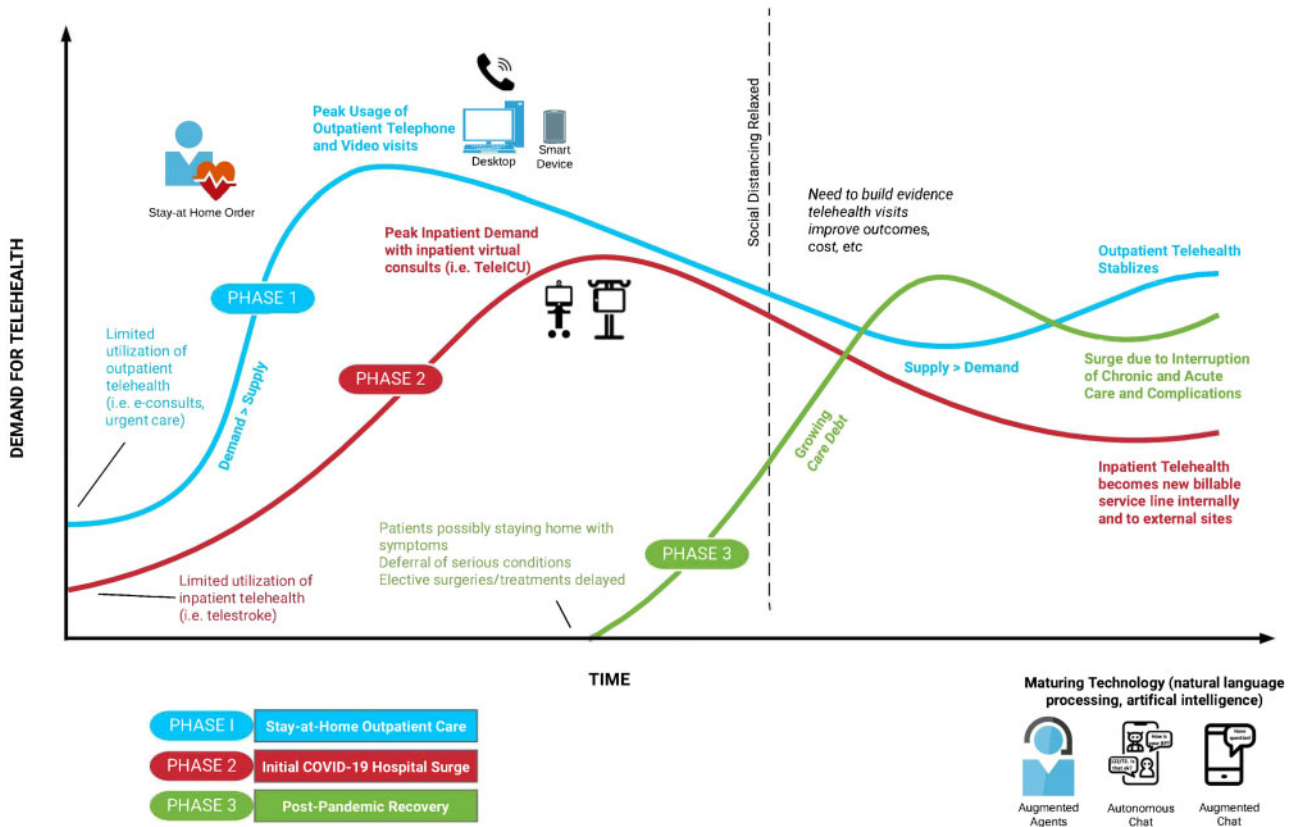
DEMAND FOR TELEHEALTH

Stay-at Home Order

Peak Usage of Outpatient Telephone and Video visits

Desktop

Smart Device

Social Distancing Relaxed

Need to build evidence telehealth visits improve outcomes, cost, etc

Peak Inpatient Demand with inpatient virtual consults (i.e. TeleICU)

Outpatient Telehealth Stablizes

PHASE 1

Limited utilization of outpatient telehealth (i.e. e-consults, urgent care)

Demand > Supply

PHASE 2

Supply > Demand

Surge due to Interruption of Chronic and Acute Care and Complications

Growing Care Debt

Inpatient Telehealth becomes new billable service line internally and to external sites

Patients possibly staying home with symptoms
Deferral of serious conditions
Elective surgeries/treatments delayed

PHASE 3

Limited utilization of inpatient telehealth (i.e. telestroke)

TIME

| PHASE I | Stay-at-Home Outpatient Care |
|---|---|
| PHASE 2 | Initial COVID-19 Hospital Surge |
| PHASE 3 | Post-Pandemic Recovery |

Maturing Technology (natural language processing, artifical intelligence)

Augmented Agents

Autonomous Chat

Augmented Chat

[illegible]